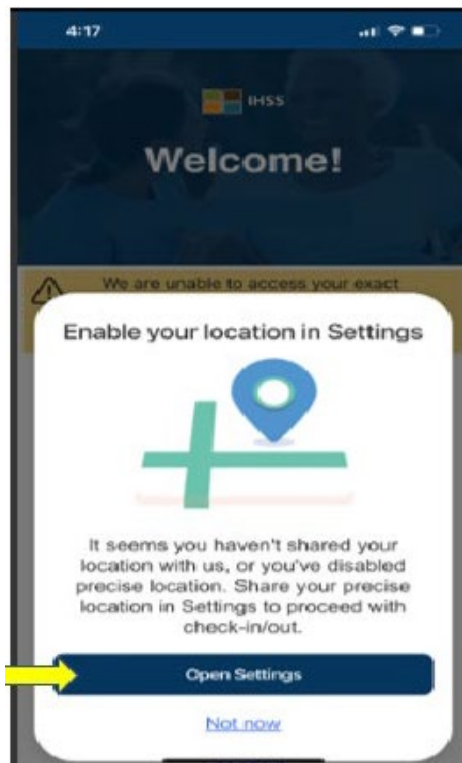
4:17

IHSS

Welcome!

We are unable to access your exact

Enable your location in Settings

It seems you haven't shared your location with us, or you've disabled precise location. Share your precise location in Settings to proceed with check-in/out.

Open Settings

Not now